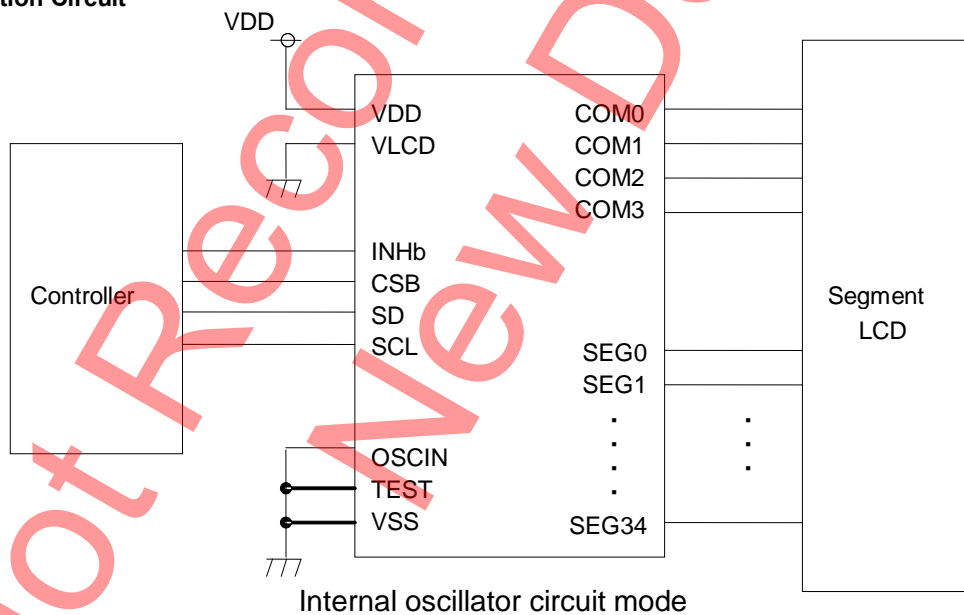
tion Circuit

VDD

Controller

VDD
VLCD

INHb
CSB
SD
SCL

OSCIN
TEST
VSS

COM0
COM1
COM2
COM3

SEG0
SEG1
.
.
.
.
SEG34

Segment LCD

.
.
.

Internal oscillator circuit mode

Not Recommended for New Designs